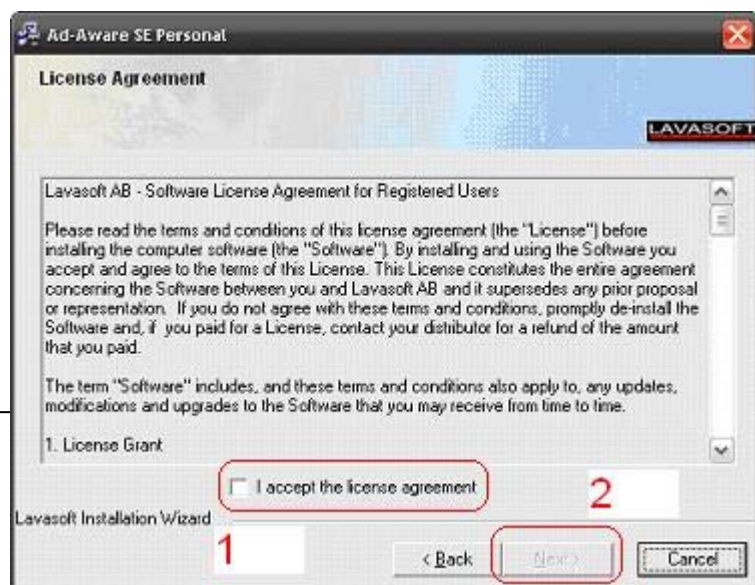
Ad-Aware SE Personal

License Agreement

LAVASOFT

Lavasoft AB - Software License Agreement for Registered Users

Please read the terms and conditions of this license agreement (the "License") before installing the computer software (the "Software"). By installing and using the Software you accept and agree to the terms of this License. This License constitutes the entire agreement concerning the Software between you and Lavasoft AB and it supersedes any prior proposal or representation. If you do not agree with these terms and conditions, promptly de-install the Software and, if you paid for a License, contact your distributor for a refund of the amount that you paid.

The term "Software" includes, and these terms and conditions also apply to, any updates, modifications and upgrades to the Software that you may receive from time to time.

1. License Grant

I accept the license agreement

2

Lavasoft Installation Wizard

1

< Back

Next >

Cancel